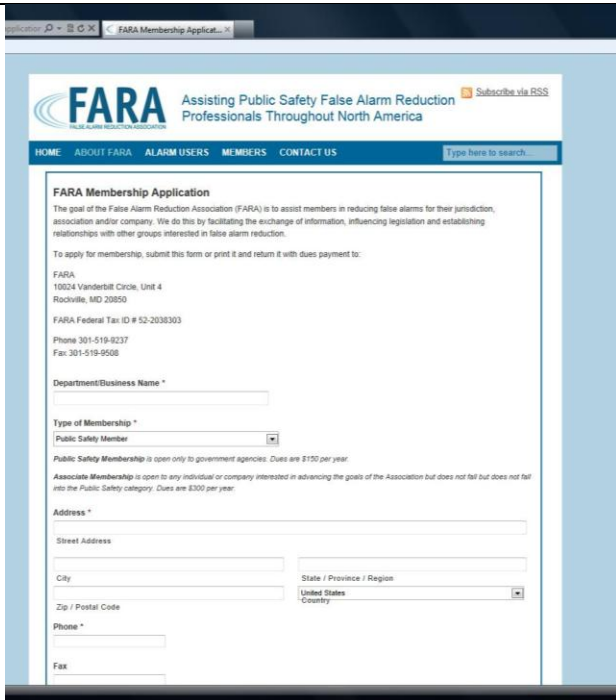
pplication FARA Membership Applicat... ×

FARA
FALSE ALARM REDUCTION ASSOCIATION

Assisting Public Safety False Alarm Reduction Professionals Throughout North America

Subscribe via RSS

HOME ABOUT FARA ALARM USERS MEMBERS CONTACT US Type here to search...

FARA Membership Application

The goal of the False Alarm Reduction Association (FARA) is to assist members in reducing false alarms for their jurisdiction, association and/or company. We do this by facilitating the exchange of information, influencing legislation and establishing relationships with other groups interested in false alarm reduction.

To apply for membership, submit this form or print it and return it with dues payment to:

FARA
10024 Vanderbilt Circle, Unit 4
Rockville, MD 20850

FARA Federal Tax ID # 52-2038303

Phone 301-519-9237
Fax 301-519-9508

Department/Business Name *

Type of Membership *

Public Safety Member

Public Safety Membership is open only to government agencies. Dues are $150 per year.

Associate Membership is open to any individual or company interested in advancing the goals of the Association but does not fall but does not fall into the Public Safety category. Dues are $300 per year.

Address *

Street Address

City

State / Province / Region

Zip / Postal Code

United States

Country

Phone *

Fax